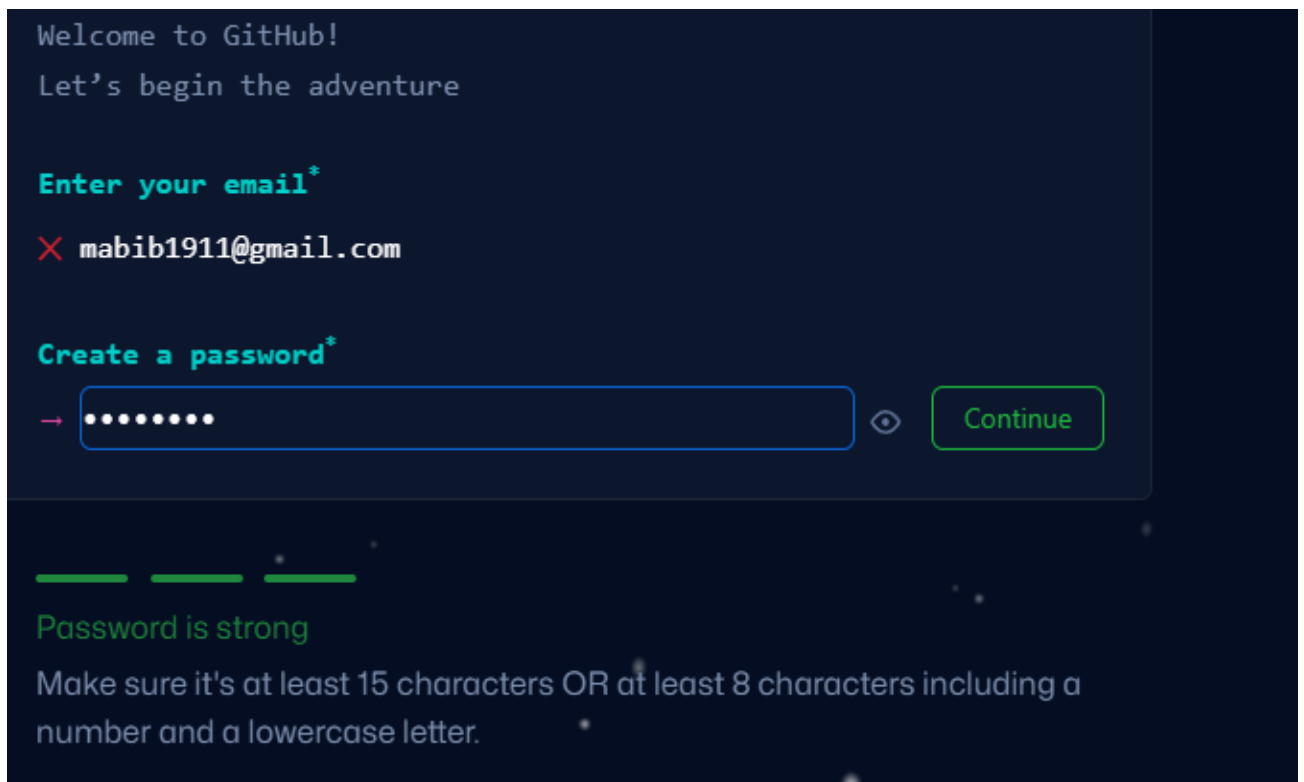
Welcome to GitHub!
Let’s begin the adventure

Enter your email*

✕ mabib1911@gmail.com

Create a password*

→ ••••••••

Continue

Password is strong

Make sure it's at least 15 characters OR at least 8 characters including a number and a lowercase letter.